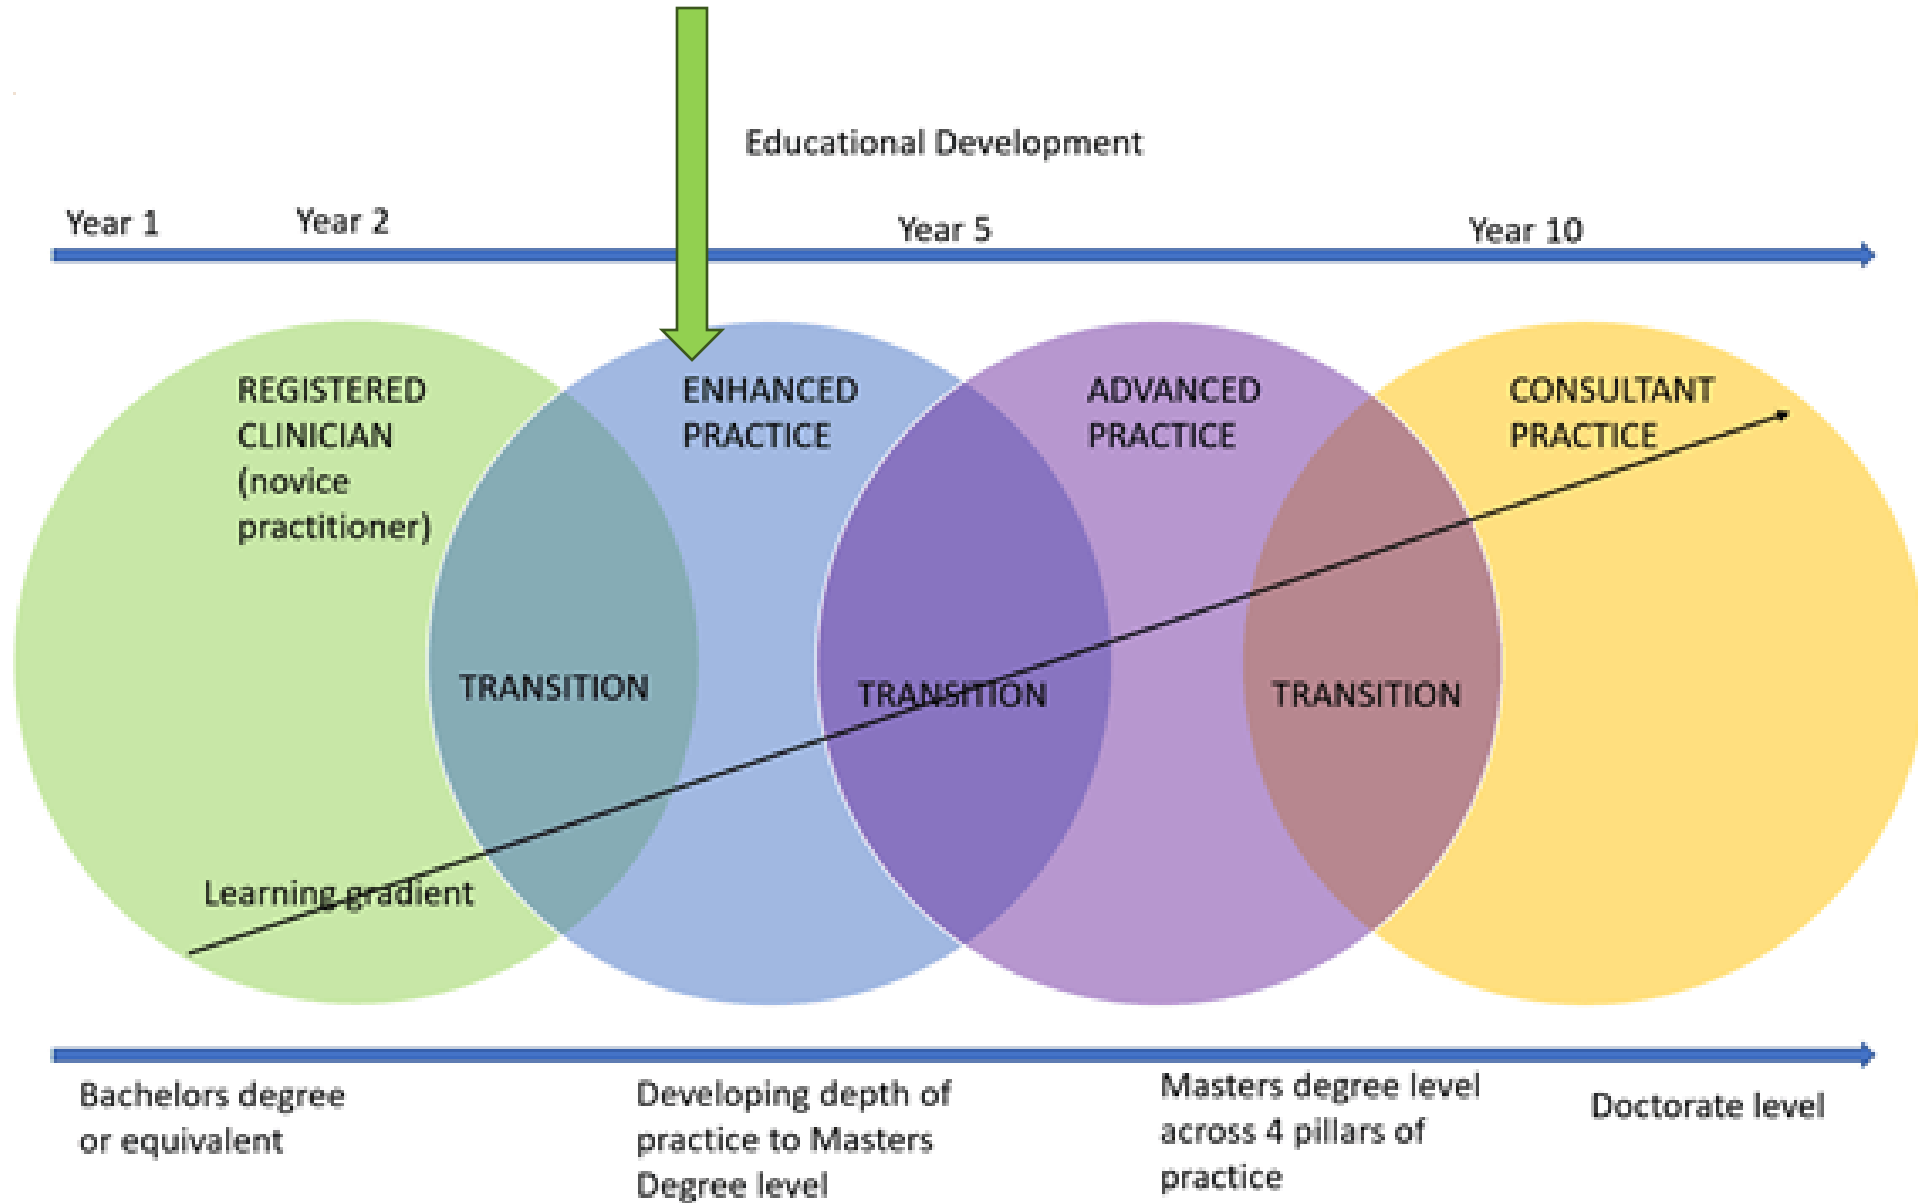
Educational Development

Year 1

Year 2

Year 5

Year 10

REGISTERED CLINICIAN (novice practitioner)

ENHANCED PRACTICE

ADVANCED PRACTICE

CONSULTANT PRACTICE

TRANSITION

TRANSITION

TRANSITION

Learning gradient

Bachelors degree or equivalent

Developing depth of practice to Masters Degree level

Masters degree level across 4 pillars of practice

Doctorate level